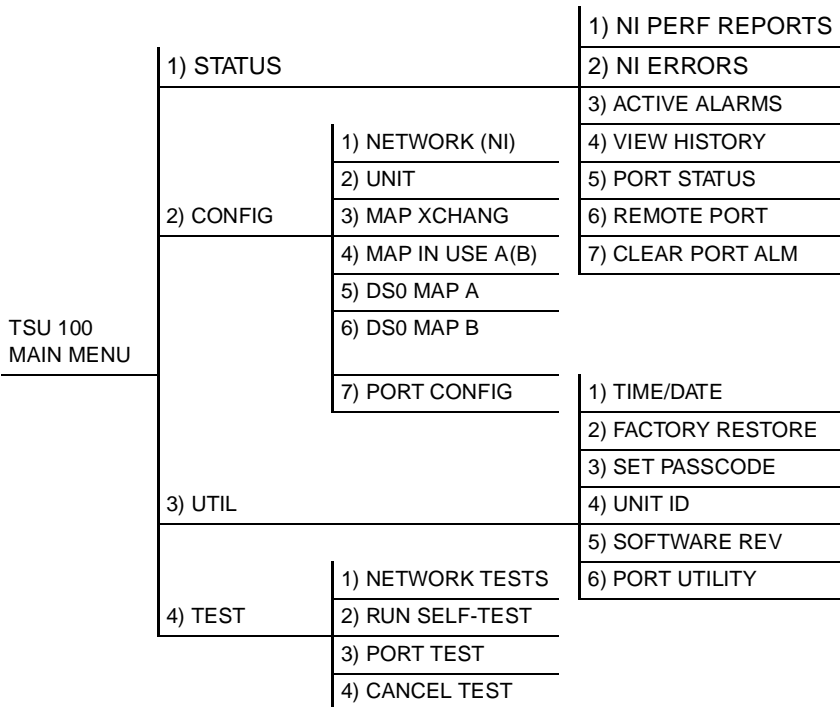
TSU 100
MAIN MENU

1) STATUS

1) NI PERF REPORTS
2) NI ERRORS
3) ACTIVE ALARMS
4) VIEW HISTORY
5) PORT STATUS
6) REMOTE PORT
7) CLEAR PORT ALM

2) CONFIG

1) NETWORK (NI)
2) UNIT
3) MAP XCHANG
4) MAP IN USE A(B)
5) DS0 MAP A
6) DS0 MAP B
7) PORT CONFIG

3) UTIL

1) TIME/DATE
2) FACTORY RESTORE
3) SET PASSCODE
4) UNIT ID
5) SOFTWARE REV
6) PORT UTILITY

4) TEST

1) NETWORK TESTS
2) RUN SELF-TEST
3) PORT TEST
4) CANCEL TEST